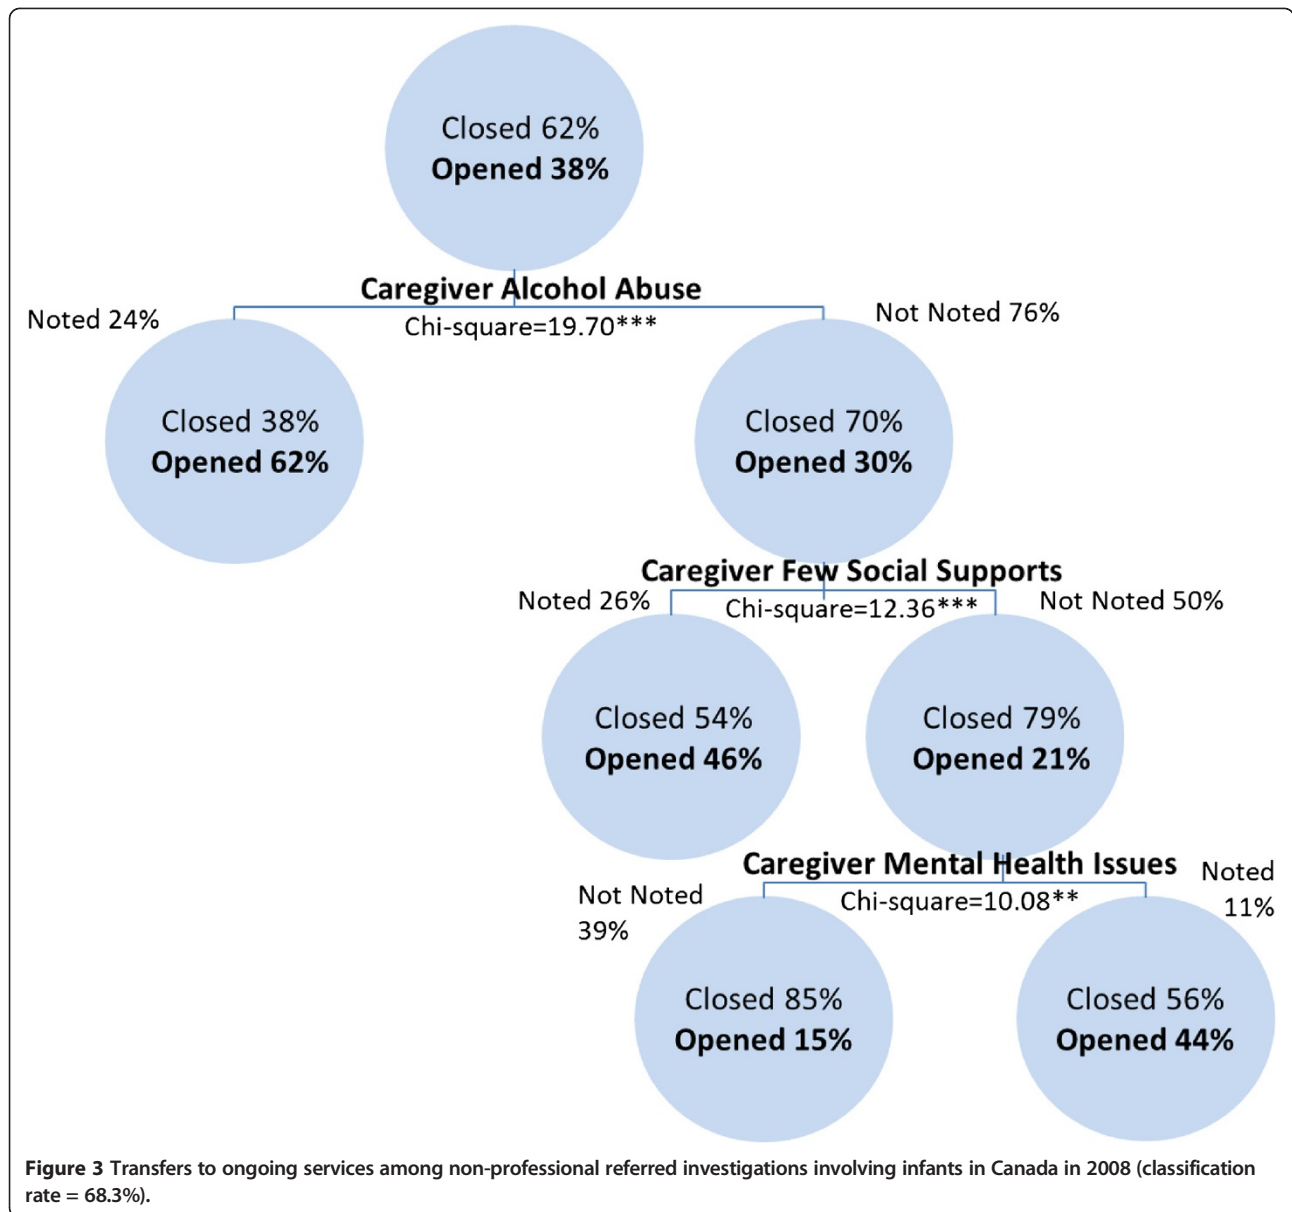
Closed 62%
**Opened 38%**

**Caregiver Alcohol Abuse**
Chi-square=19.70***

Noted 24%

Closed 38%
**Opened 62%**

Not Noted 76%

Closed 70%
**Opened 30%**

**Caregiver Few Social Supports**
Chi-square=12.36***

Noted 26%

Closed 54%
**Opened 46%**

Not Noted 50%

Closed 79%
**Opened 21%**

**Caregiver Mental Health Issues**
Chi-square=10.08**

Not Noted 39%

Closed 85%
**Opened 15%**

Noted 11%

Closed 56%
**Opened 44%**

**Figure 3** Transfers to ongoing services among non-professional referred investigations involving infants in Canada in 2008 (classification rate = 68.3%).